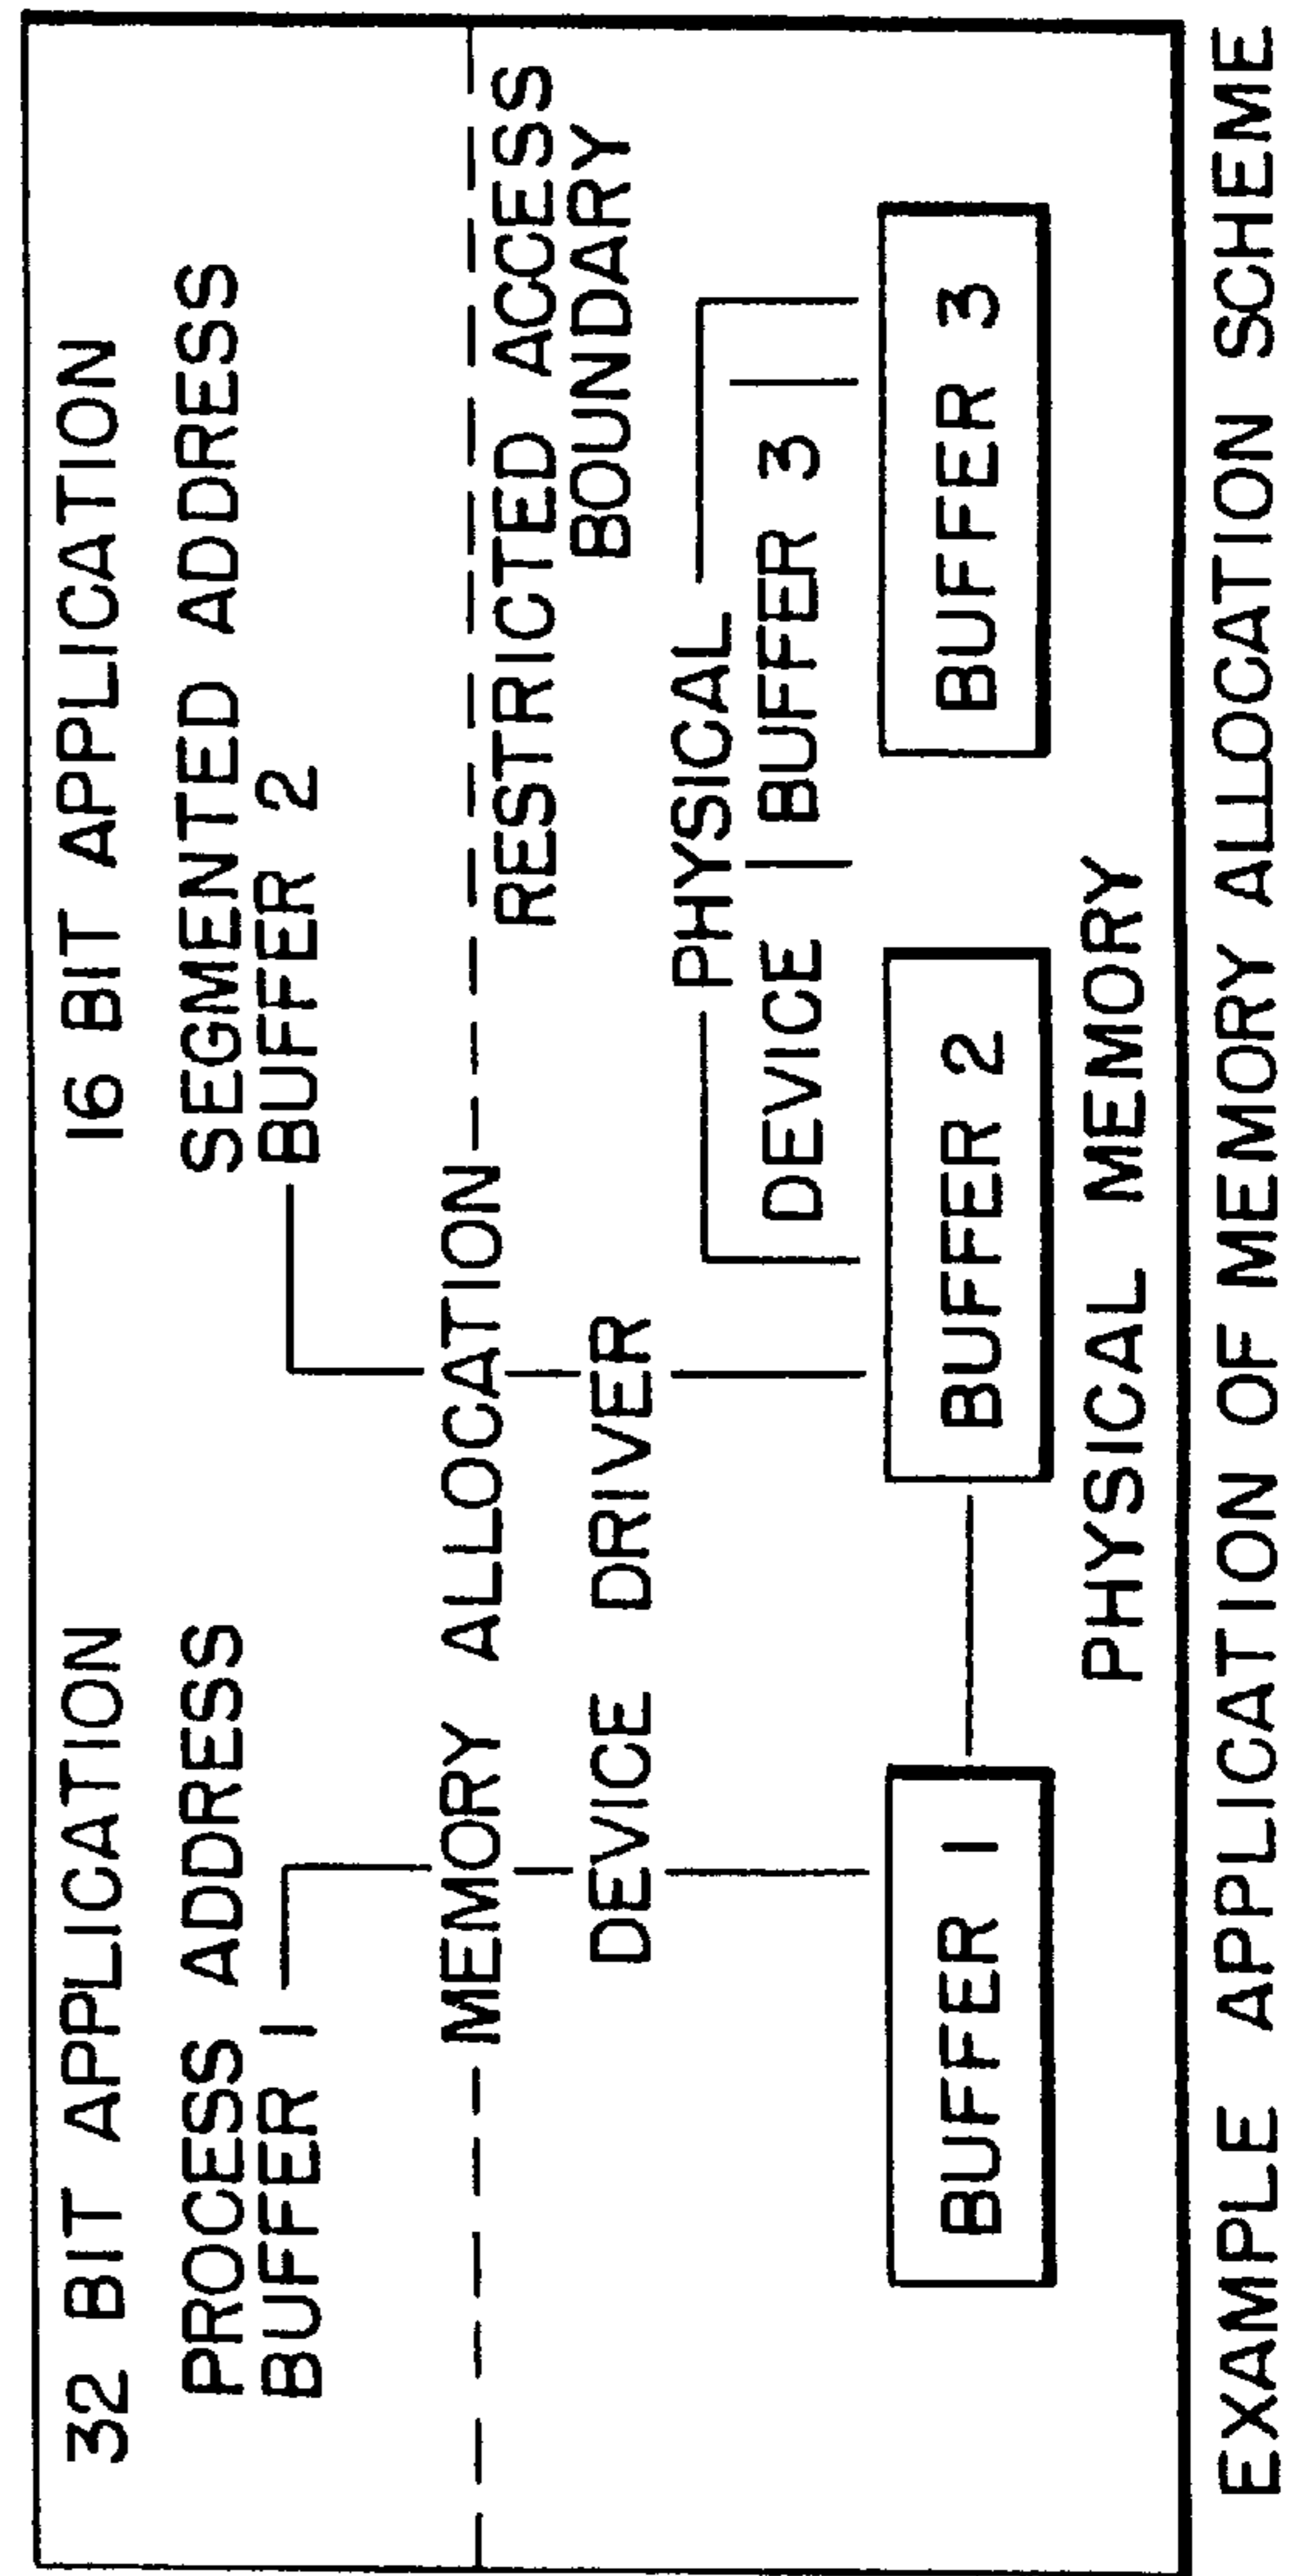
32 BIT APPLICATION

16 BIT APPLICATION

PROCESS ADDRESS BUFFER I

SEGMENTED ADDRESS BUFFER 2

MEMORY ALLOCATION

RESTRICTED ACCESS BOUNDARY

DEVICE DRIVER

PHYSICAL DEVICE BUFFER 3

BUFFER I

BUFFER 2

BUFFER 3

PHYSICAL MEMORY

EXAMPLE APPLICATION OF MEMORY ALLOCATION SCHEME